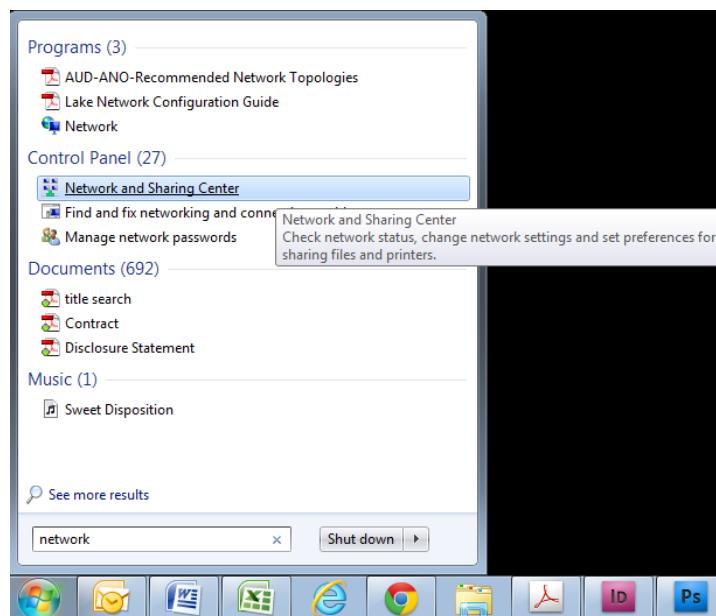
Programs (3)
AUD-ANO-Recommended Network Topologies
Lake Network Configuration Guide
Network

Control Panel (27)
Network and Sharing Center
Find and fix networking and conne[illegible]
Manage network passwords

Network and Sharing Center
Check network status, change network settings and set preferences for sharing files and printers.

Documents (692)
title search
Contract
Disclosure Statement

Music (1)
Sweet Disposition

See more results

network

Shut down

ID
Ps